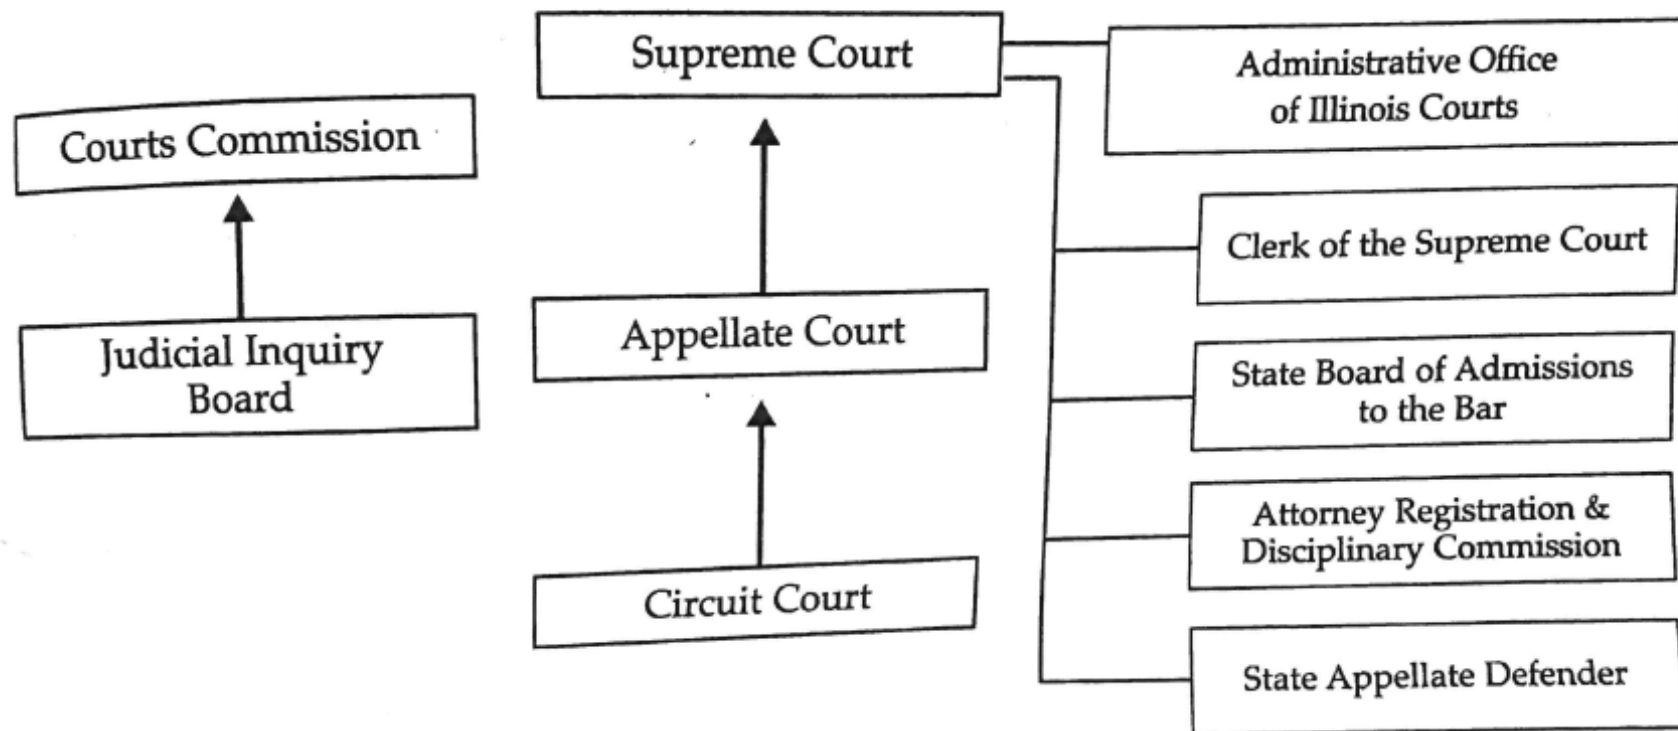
Supreme Court

Administrative Office of Illinois Courts

Courts Commission

Clerk of the Supreme Court

Judicial Inquiry Board

Appellate Court

State Board of Admissions to the Bar

Attorney Registration & Disciplinary Commission

Circuit Court

State Appellate Defender